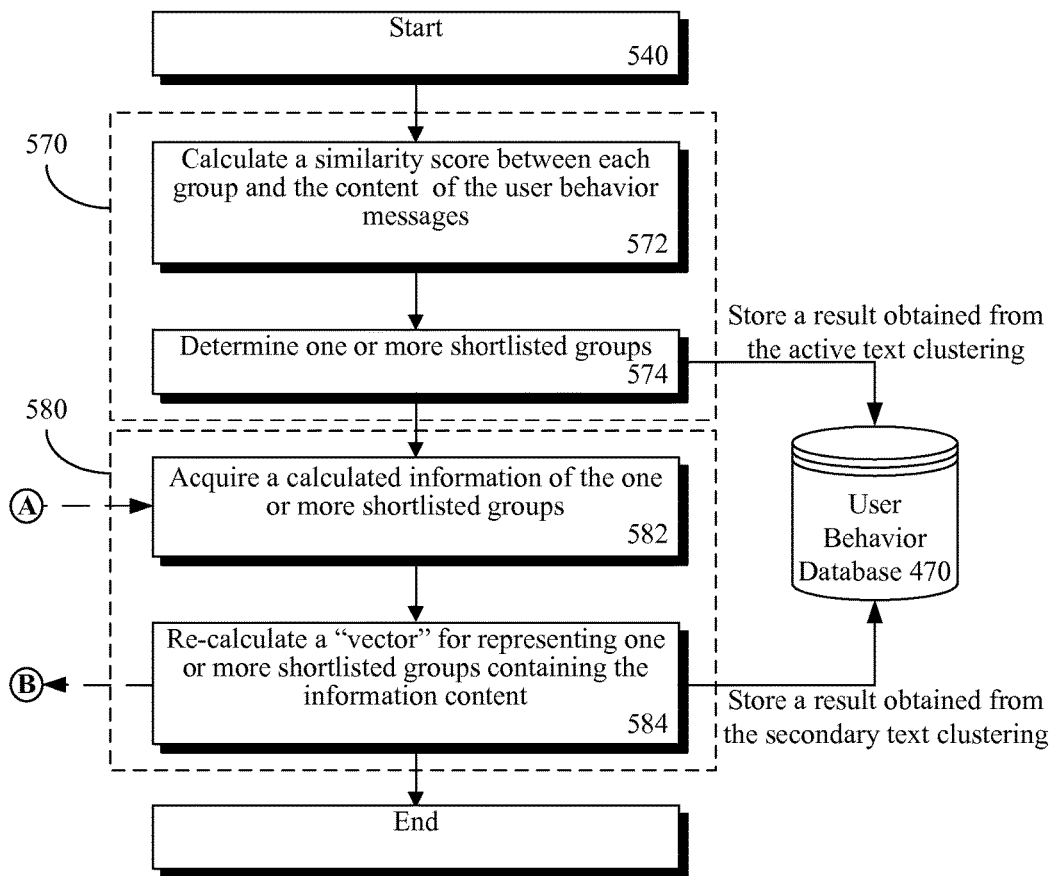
Start
540

570

Calculate a similarity score between each group and the content of the user behavior messages
572

Determine one or more shortlisted groups
574

Store a result obtained from the active text clustering

580

A

Acquire a calculated information of the one or more shortlisted groups
582

User Behavior Database 470

B

Re-calculate a "vector" for representing one or more shortlisted groups containing the information content
584

Store a result obtained from the secondary text clustering

End